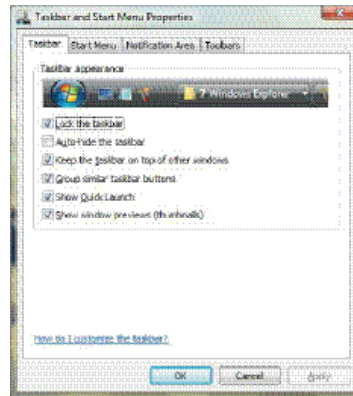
Taskbar and Start Menu Properties

Taskbar | Start Menu | Notification Area | Toolbars

Taskbar appearance

2 Windows Explorer

Lock the taskbar

Auto-hide the taskbar

Keep the taskbar on top of other windows

Group similar taskbar buttons

Show Quick Launch

Show window previews (thumbnails)

How do I customize the taskbar?

OK | Cancel | Apply